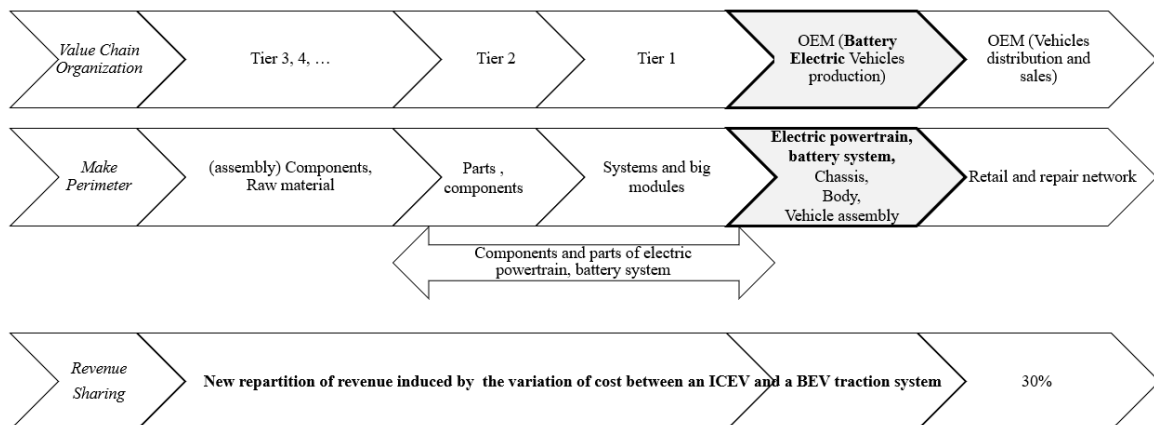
Value Chain Organization

Tier 3, 4, …

Tier 2

Tier 1

OEM (**Battery Electric** Vehicles production)

OEM (Vehicles distribution and sales)

Make Perimeter

(assembly) Components, Raw material

Parts , components

Systems and big modules

**Electric powertrain, battery system,** Chassis, Body, Vehicle assembly

Retail and repair network

Components and parts of electric powertrain, battery system

Revenue Sharing

**New repartition of revenue induced by the variation of cost between an ICEV and a BEV traction system**

30%